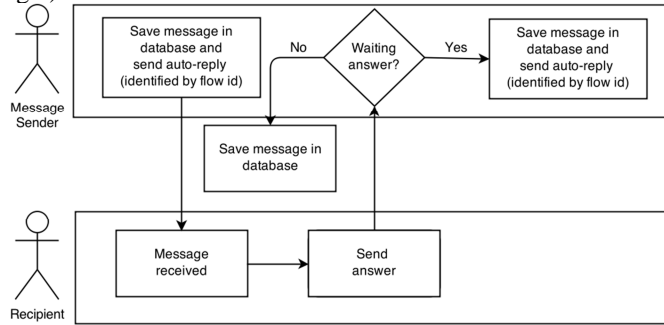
Message Sender

Save message in database and send auto-reply (identified by flow id)

No

Waiting answer?

Yes

Save message in database and send auto-reply (identified by flow id)

Save message in database

Recipient

Message received

Send answer